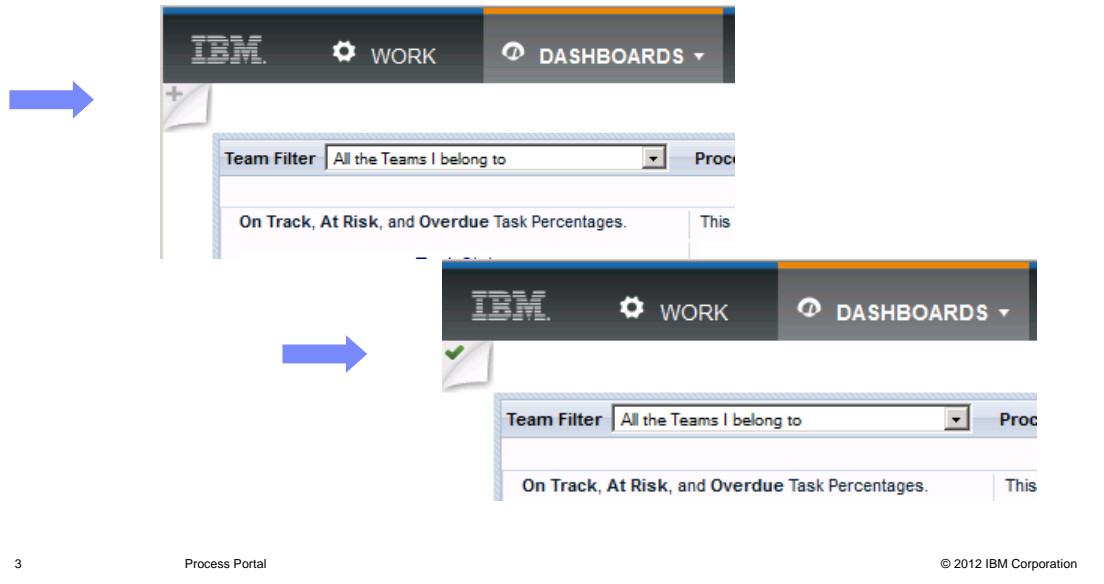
IBM. WORK DASHBOARDS

Team Filter All the Teams I belong to Proc

On Track, At Risk, and Overdue Task Percentages. This

IBM. WORK DASHBOARDS

Team Filter All the Teams I belong to Proc

On Track, At Risk, and Overdue Task Percentages. This

3 Process Portal © 2012 IBM Corporation